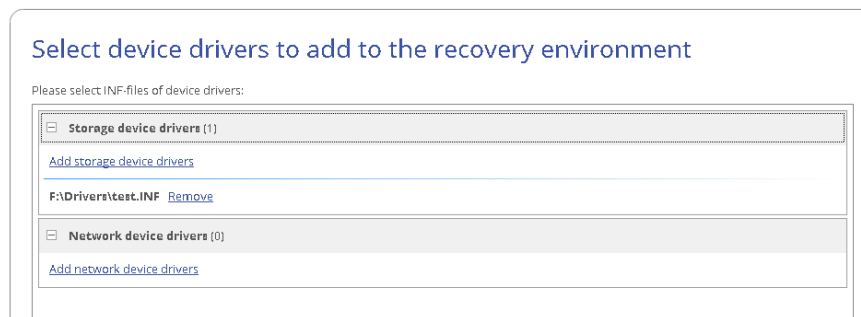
Select device drivers to add to the recovery environment

Please select INF-files of device drivers:

Storage device drivers [1]

Add storage device drivers

F:\Drivers\test.INF Remove

Network device drivers [0]

Add network device drivers